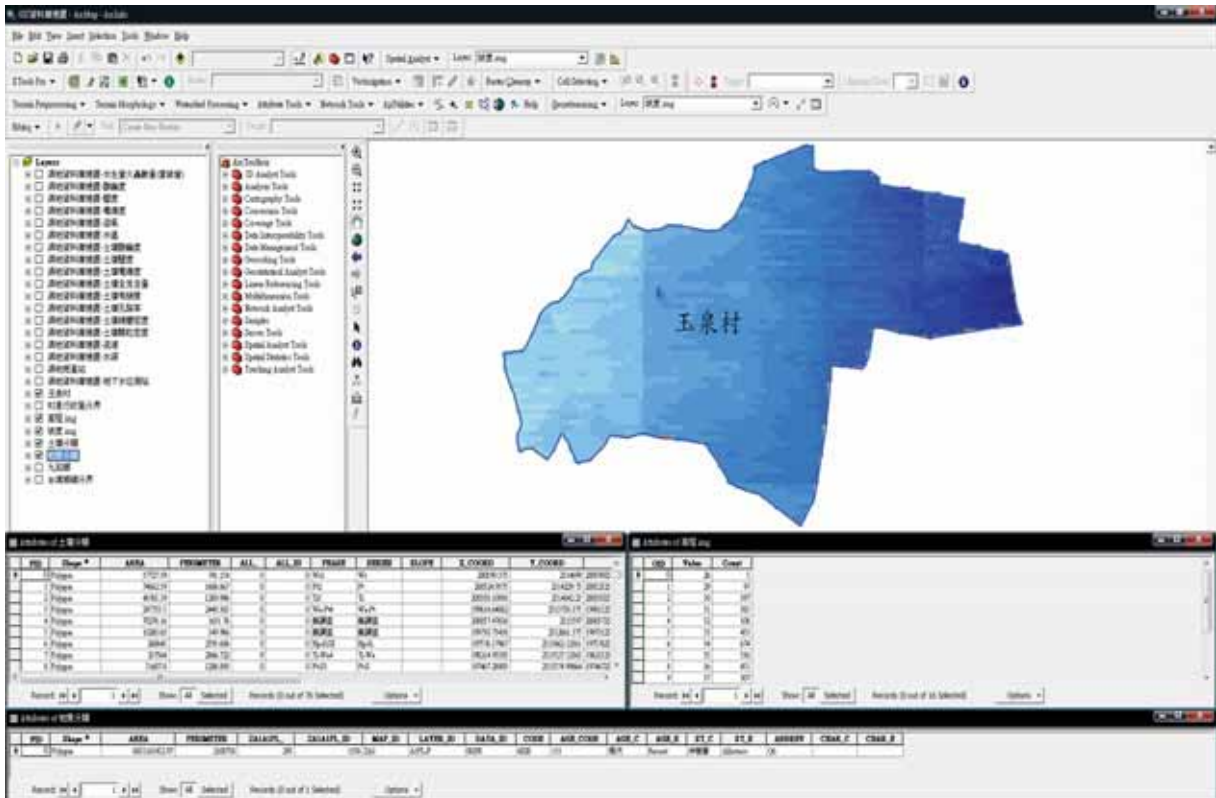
File Edit View Insert Selection Tools Window Help

Spatial Analyst ▾ Layer: 坡度.img

ETools Pro ▾ Georeferencing ▾ Raster Cleanup ▾ Cell Selecting ▾

Terrain Preprocessing ▾ Terrain Morphology ▾ Watershed Processing ▾ Attribute Tools ▾ Network Tools ▾ ApUtilities ▾ Help Georeferencing ▾ Layer: 坡度.img

Editor ▾ Task: Create New Feature Target:

Layers
玉泉村
坡度.img
土壤分類

ArcToolbox
3D Analyst Tools
Analysis Tools
Cartography Tools
Conversion Tools
Coverage Tools
Data Interoperability Tools
Data Management Tools
Geocoding Tools
Geostatistical Analyst Tools
Linear Referencing Tools
Multidimension Tools
Network Analyst Tools
Samples
Server Tools
Spatial Analyst Tools
Spatial Statistics Tools
Tracking Analyst Tools

玉泉村

Attributes of 土壤分類

| FID | Shape * | AREA | PERIMETER | ALL_ | ALL_ID | PHASE | SERIES | SLOPE | X_COORD | Y_COORD |
|---|---|---|---|---|---|---|---|---|---|---|
| 0 | Polygon | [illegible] | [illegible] | 0 | 0 | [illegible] | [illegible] | | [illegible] | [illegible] |
| 1 | Polygon | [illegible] | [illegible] | 0 | 0 | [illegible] | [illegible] | | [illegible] | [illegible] |

Record: 1 Show: All Selected Records (0 out of 76 Selected) Options ▾

Attributes of 坡度.img

| OID | Value | Count |
|---|---|---|
| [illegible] | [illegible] | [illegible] |

Record: 1 Show: All Selected Records (0 out of 16 Selected) Options ▾

Attributes of 玉泉村

| FID | Shape * | AREA | PERIMETER | TAIAGPL_ | TAIAGPL_ID | MAP_ID | LATER_ID | DATA_ID | CODE | AGE_CODE | AGE_C | AGE_E | ST_C | ST_E | ASSESS | CHAR_C | CHAR_E |
|---|---|---|---|---|---|---|---|---|---|---|---|---|---|---|---|---|---|
| 0 | Polygon | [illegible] | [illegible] | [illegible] | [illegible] | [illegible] | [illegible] | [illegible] | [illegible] | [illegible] | 現代 | Recent | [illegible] | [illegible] | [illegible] | | |

Record: 1 Show: All Selected Records (0 out of 1 Selected) Options ▾